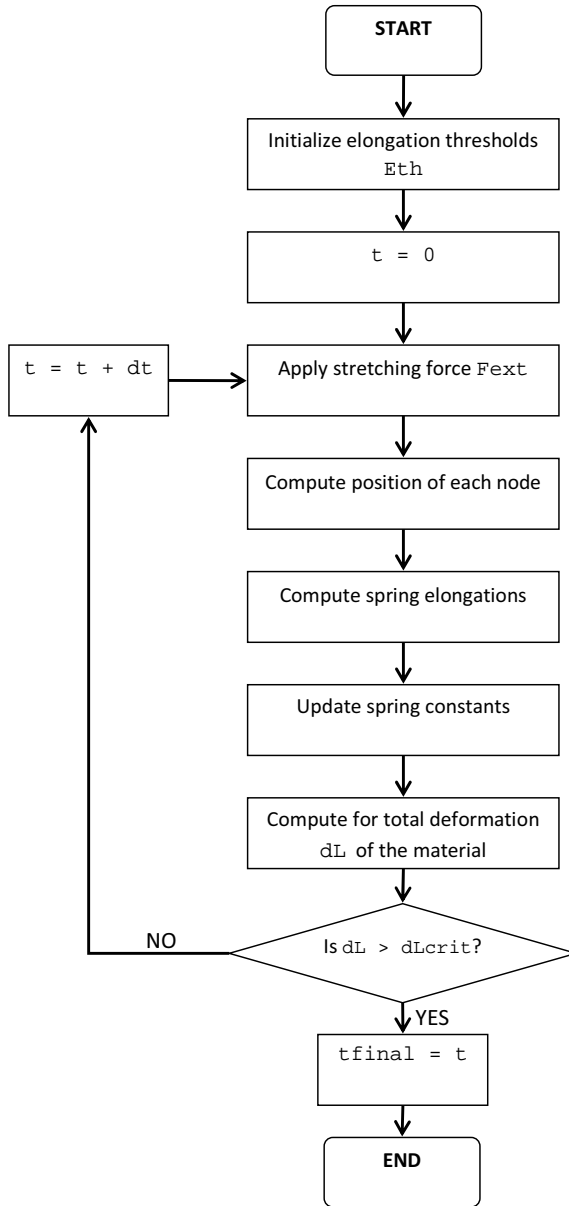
START

Initialize elongation thresholds Eth

t = 0

t = t + dt

Apply stretching force Fext

Compute position of each node

Compute spring elongations

Update spring constants

Compute for total deformation dL of the material

NO

Is dL > dLcrit?

YES

tfinal = t

END